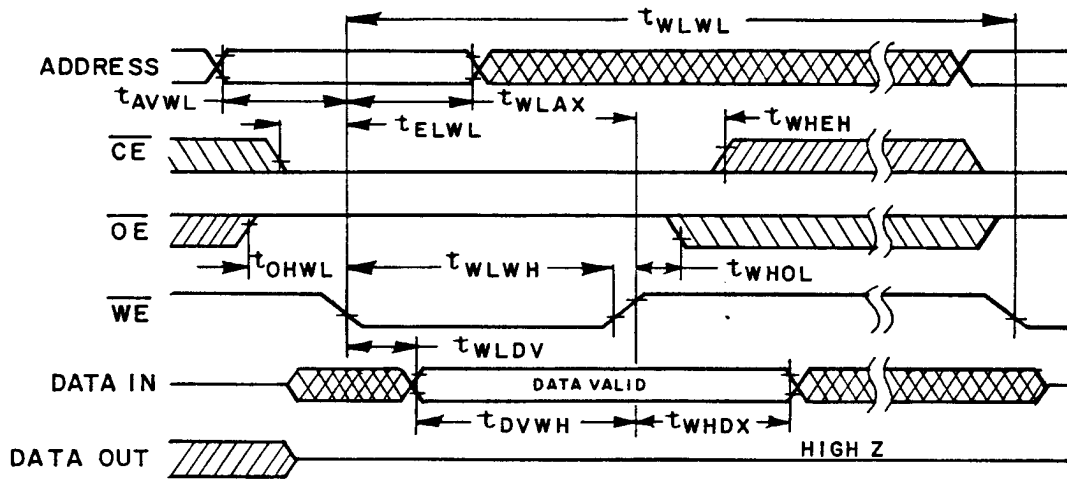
$t_{WLWL}$

ADDRESS

$t_{AVWL}$

$t_{WLAX}$

$t_{ELWL}$

$t_{WHEH}$

$\overline{CE}$

$\overline{OE}$

$t_{OHWL}$

$t_{WLWH}$

$t_{WHOL}$

$\overline{WE}$

$t_{WLDV}$

DATA IN

DATA VALID

$t_{DVWH}$

$t_{WHDX}$

DATA OUT

HIGH Z